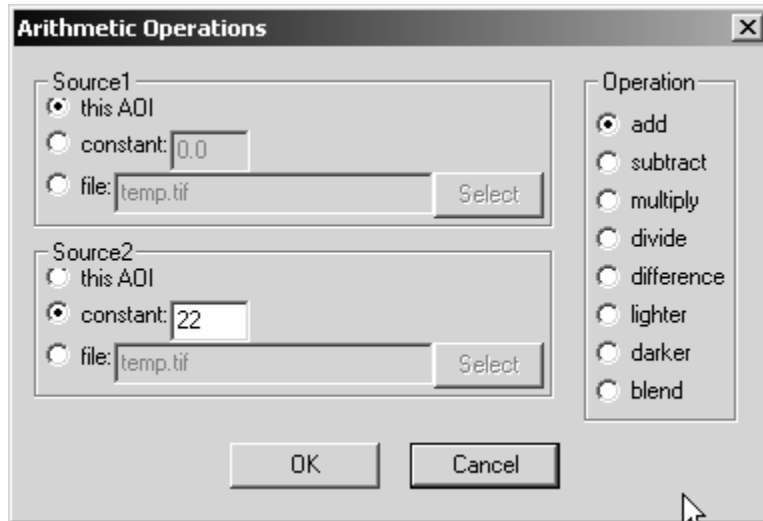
Arithmetic Operations

Source1
this AOI
constant: 0.0
file: temp.tif
Select

Source2
this AOI
constant: 22
file: temp.tif
Select

Operation
add
subtract
multiply
divide
difference
lighter
darker
blend

OK
Cancel